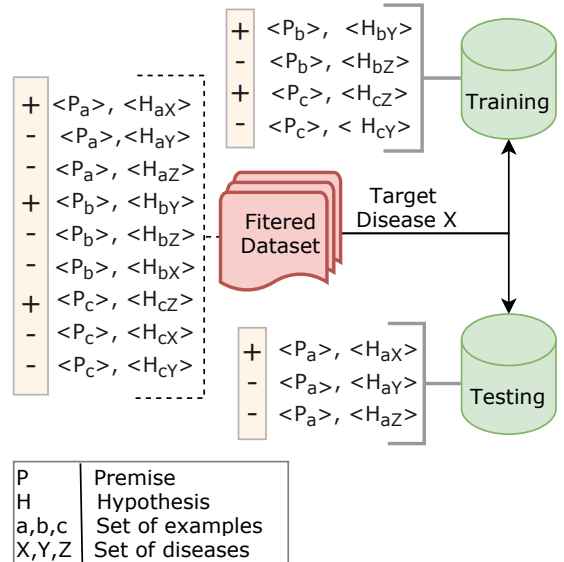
+ $<P_b>$, $<H_{bY}>$
- $<P_b>$, $<H_{bZ}>$
+ $<P_c>$, $<H_{cZ}>$
- $<P_c>$, $< H_{cY}>$

Training

+ $<P_a>$, $<H_{aX}>$
- $<P_a>$,$<H_{aY}>$
- $<P_a>$, $<H_{aZ}>$
+ $<P_b>$, $<H_{bY}>$
- $<P_b>$, $<H_{bZ}>$
- $<P_b>$, $<H_{bX}>$
+ $<P_c>$, $<H_{cZ}>$
- $<P_c>$, $<H_{cX}>$
- $<P_c>$, $<H_{cY}>$

Fitered Dataset

Target Disease X

+ $<P_a>$, $<H_{aX}>$
- $<P_a>$, $<H_{aY}>$
- $<P_a>$, $<H_{aZ}>$

Testing

| | |
|---|---|
| P | Premise |
| H | Hypothesis |
| a,b,c | Set of examples |
| X,Y,Z | Set of diseases |